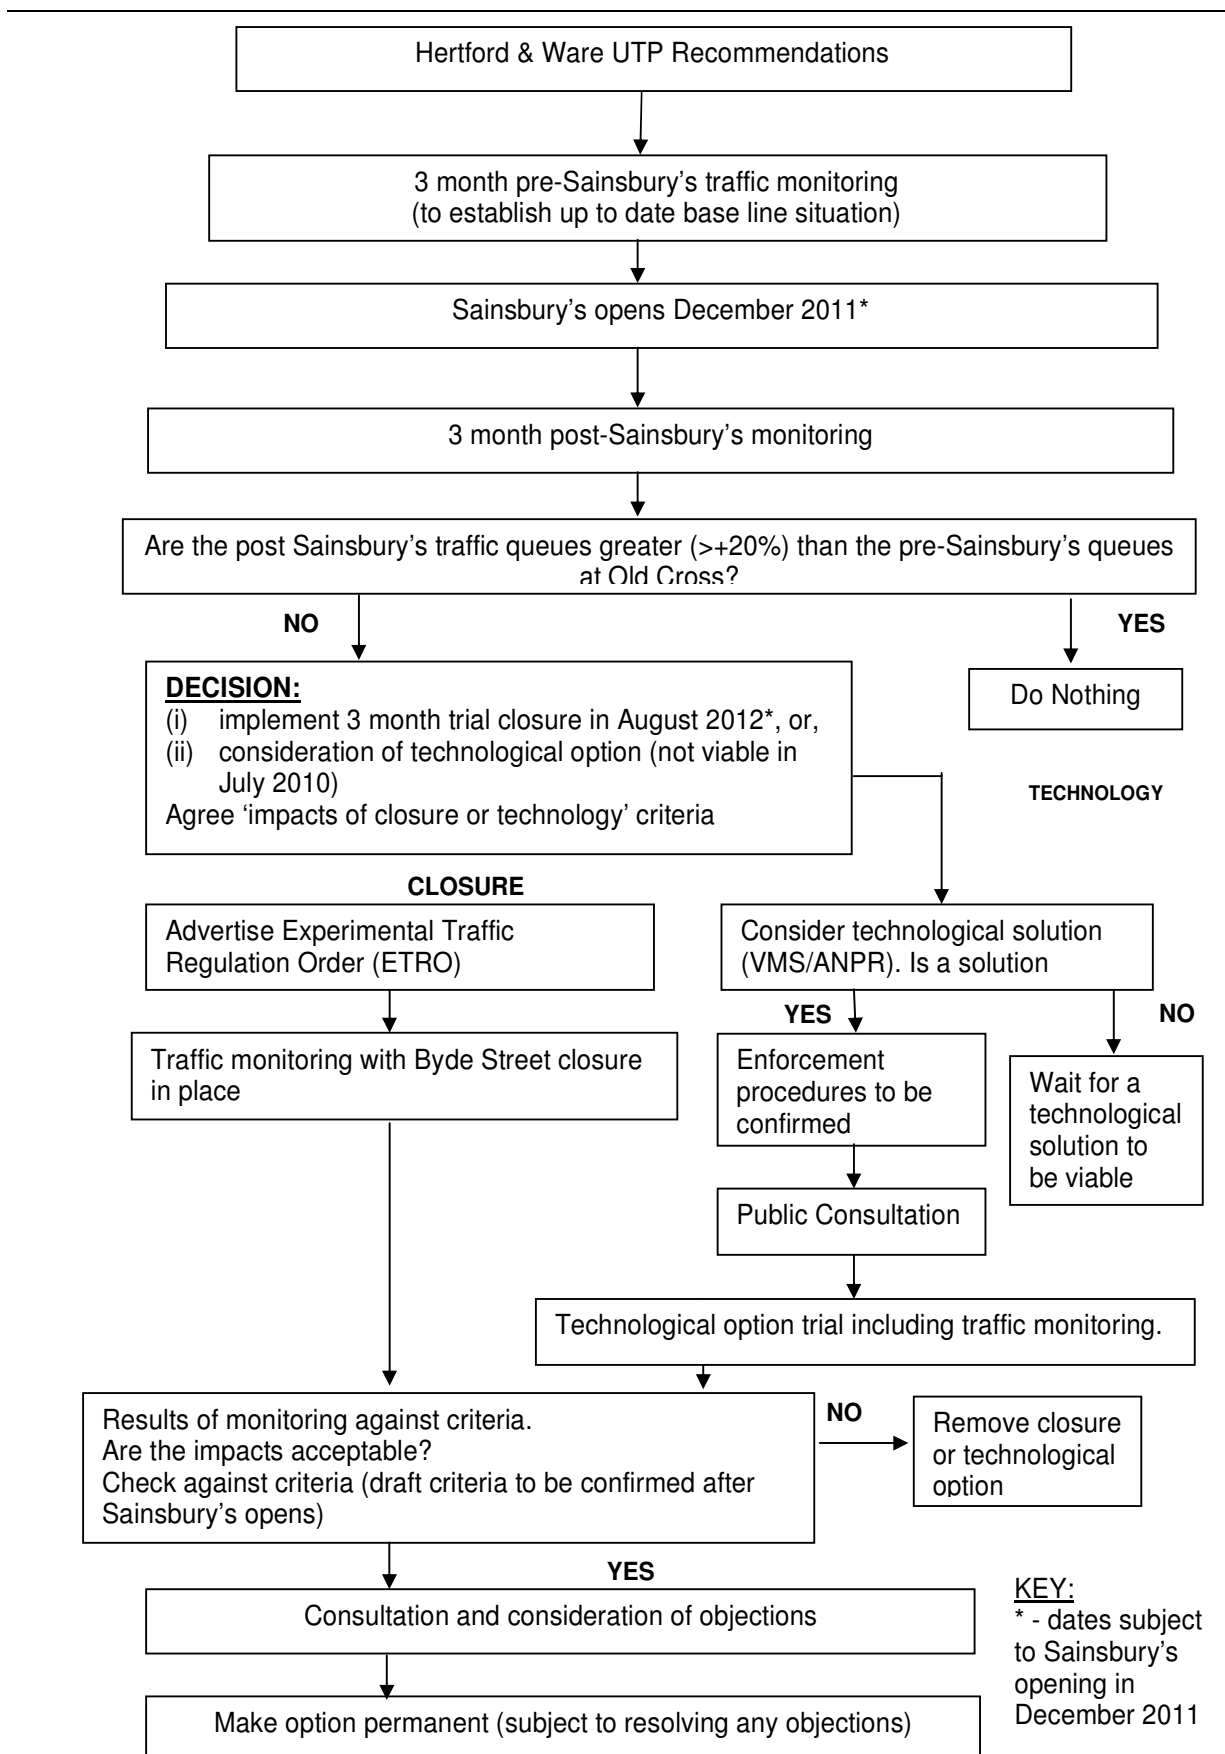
Hertford & Ware UTP Recommendations

3 month pre-Sainsbury's traffic monitoring
(to establish up to date base line situation)

Sainsbury's opens December 2011*

3 month post-Sainsbury's monitoring

Are the post Sainsbury's traffic queues greater (>+20%) than the pre-Sainsbury's queues at Old Cross?

NO

YES

DECISION:
(i) implement 3 month trial closure in August 2012*, or,
(ii) consideration of technological option (not viable in July 2010)
Agree 'impacts of closure or technology' criteria

Do Nothing

TECHNOLOGY

CLOSURE

Advertise Experimental Traffic Regulation Order (ETRO)

Consider technological solution (VMS/ANPR). Is a solution

YES

NO

Traffic monitoring with Byde Street closure in place

Enforcement procedures to be confirmed

Wait for a technological solution to be viable

Public Consultation

Technological option trial including traffic monitoring.

Results of monitoring against criteria.
Are the impacts acceptable?
Check against criteria (draft criteria to be confirmed after Sainsbury's opens)

NO

Remove closure or technological option

YES

Consultation and consideration of objections

Make option permanent (subject to resolving any objections)

KEY:
* - dates subject to Sainsbury's opening in December 2011